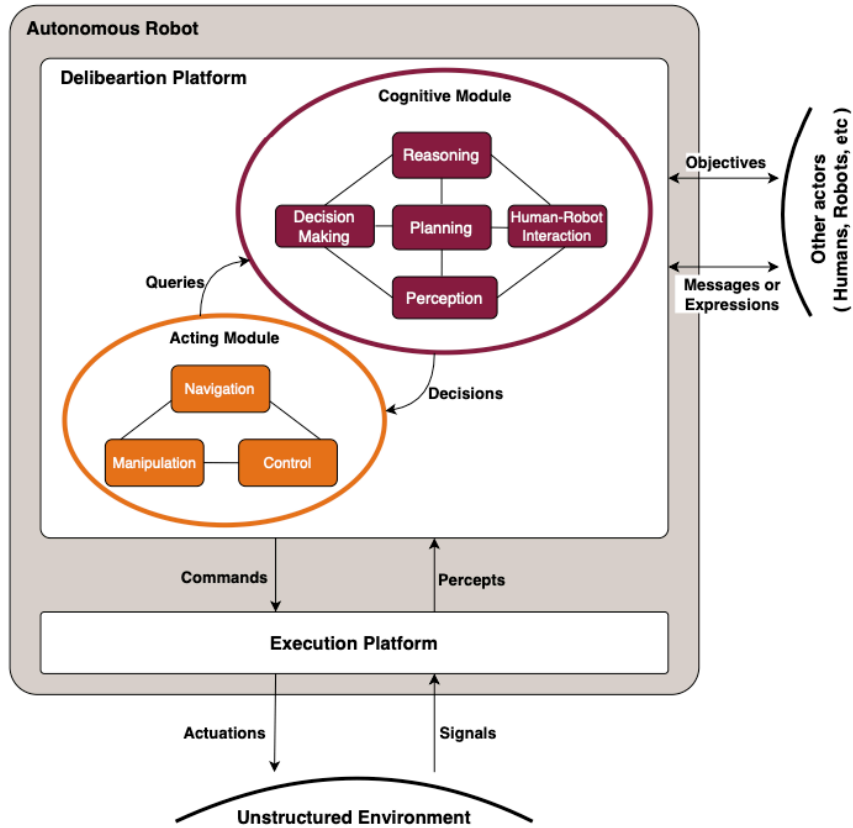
Autonomous Robot

Delibeartion Platform

Cognitive Module

Reasoning

Decision Making

Planning

Human-Robot Interaction

Perception

Queries

Acting Module

Navigation

Manipulation

Control

Decisions

Objectives

Messages or Expressions

Other actors ( Humans, Robots, etc )

Commands

Percepts

Execution Platform

Actuations

Signals

Unstructured Environment